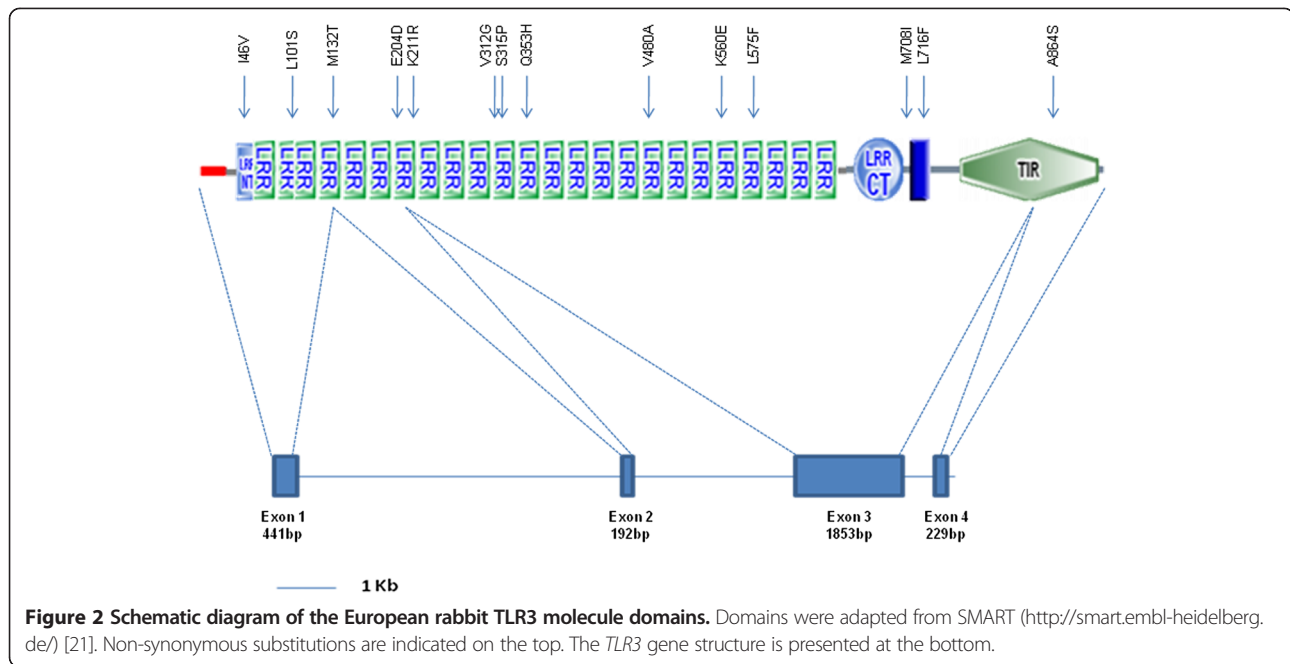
I46V L101S M132T E204D K211R V312G S315P Q353H V480A K560E L575F M708I L716F A864S

LRR NT LRR LRR LRR LRR LRR LRR LRR LRR LRR LRR LRR LRR LRR LRR LRR LRR LRR LRR LRR LRR LRR LRR LRR LRR LRR CT TIR

Exon 1 441bp

Exon 2 192bp

Exon 3 1853bp

Exon 4 229bp

1 Kb

**Figure 2 Schematic diagram of the European rabbit TLR3 molecule domains.** Domains were adapted from SMART (http://smart.embl-heidelberg.de/) [21]. Non-synonymous substitutions are indicated on the top. The *TLR3* gene structure is presented at the bottom.